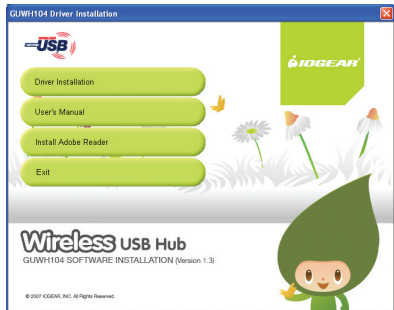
GUWH104 Driver Installation

USB

IOGEAR

Driver Installation

User's Manual

Install Adobe Reader

Exit

Wireless USB Hub

GUWH104 SOFTWARE INSTALLATION (Version 1.3)

© 2007 IOGEAR, INC. All Rights Reserved.